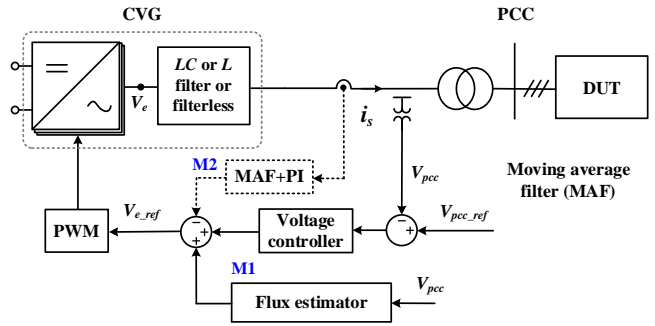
CVG

PCC

$=$

$\sim$

$LC$ or $L$ filter or filterless

$V_e$

$i_s$

DUT

M2

MAF+PI

$V_{pcc}$

Moving average filter (MAF)

$V_{e\_ref}$

PWM

$-$

$+$

$-$

Voltage controller

$-$

$+$

$V_{pcc\_ref}$

M1

$V_{pcc}$

Flux estimator